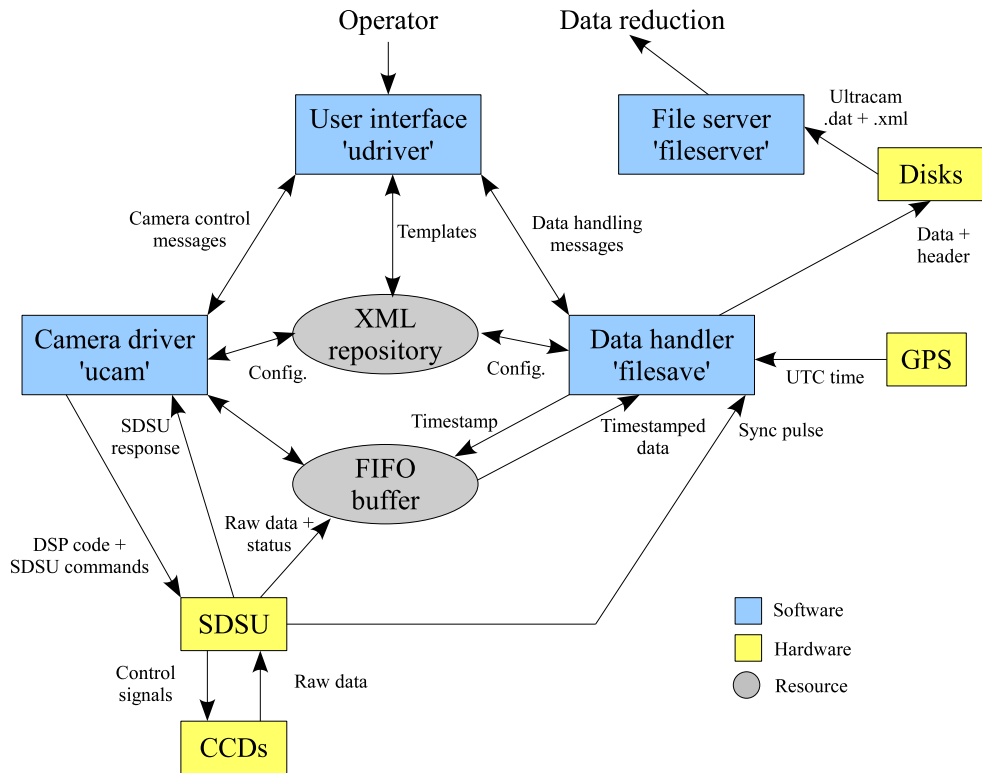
Operator

Data reduction

User interface
'udriver'

File server
'fileserver'

Ultracam
.dat + .xml

Disks

Camera control
messages

Templates

Data handling
messages

Data +
header

Camera driver
'ucam'

XML
repository

Data handler
'filesave'

GPS

Config.

Config.

UTC time

SDSU
response

Timestamp

Timestamped
data

Sync pulse

FIFO
buffer

Raw data +
status

DSP code +
SDSU commands

SDSU

Software

Hardware

Resource

Control
signals

Raw data

CCDs